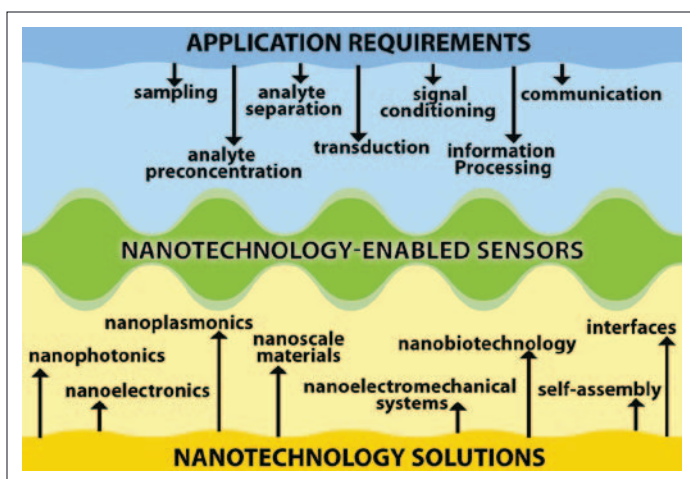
APPLICATION REQUIREMENTS

sampling

analyte separation

signal conditioning

communication

analyte preconcentration

transduction

information Processing

NANOTECHNOLOGY-ENABLED SENSORS

nanoplasmonics

nanophotonics

nanoelectronics

nanoscale materials

nanobiotechnology

interfaces

nanoelectromechanical systems

self-assembly

NANOTECHNOLOGY SOLUTIONS